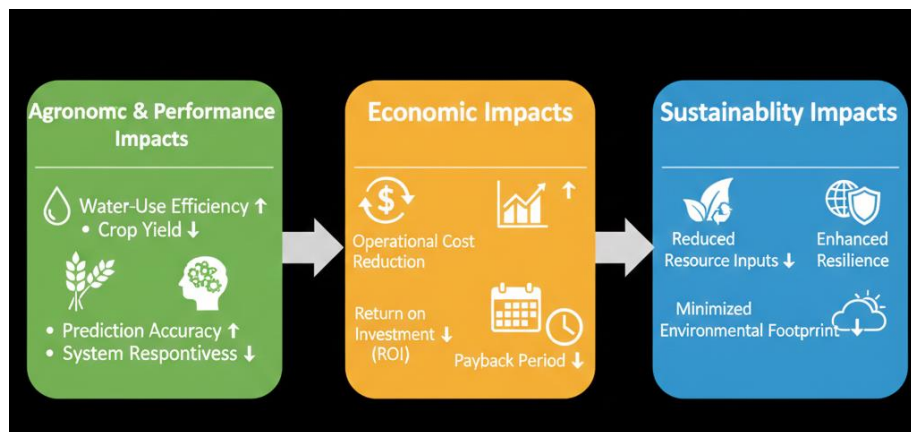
Agronomc & Performance Impacts

Water-Use Efficiency ↑
• Crop Yield ↓

• Prediction Accuracy ↑
• System Respontivess ↓

Economic Impacts

↑

Operational Cost Reduction

Return on Investment ↓ (ROI)

Payback Period ↓

Sustainablity Impacts

Reduced Resource Inputs ↓

Enhanced Resilience

Minimized Environmental Footprint